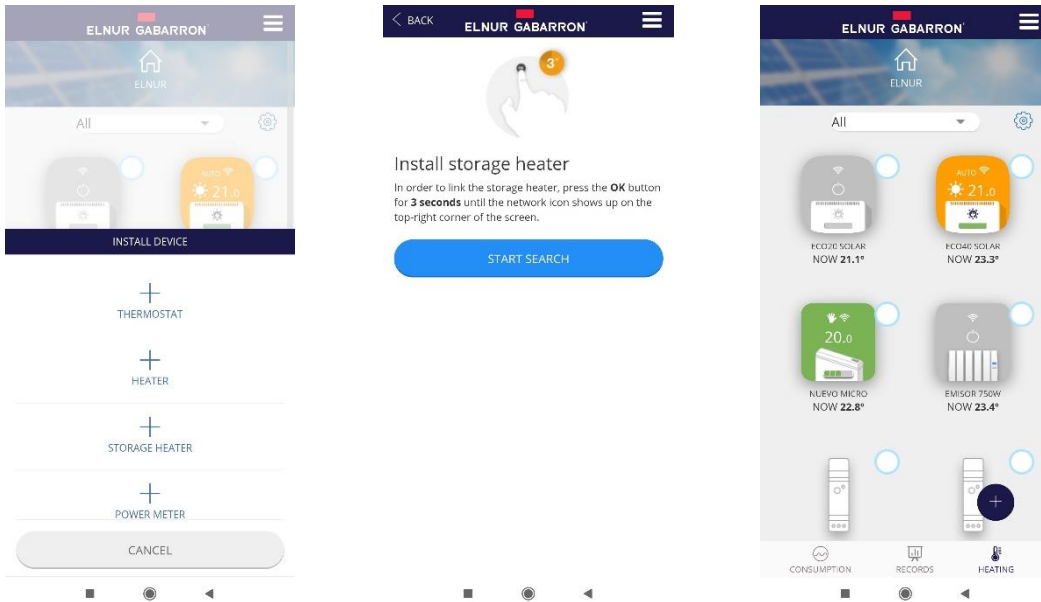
ELNUR GABARRON

ELNUR

All

AUTO

21.0

INSTALL DEVICE

THERMOSTAT

HEATER

STORAGE HEATER

POWER METER

CANCEL

BACK

ELNUR GABARRON

3"

Install storage heater

In order to link the storage heater, press the **OK** button for **3 seconds** until the network icon shows up on the top-right corner of the screen.

START SEARCH

ELNUR GABARRON

ELNUR

All

AUTO

21.0

ECO20 SOLAR
NOW **21.1°**

ECO40 SOLAR
NOW **23.3°**

20.0

NUEVO MICRO
NOW **22.8°**

EMISOR 750W
NOW **23.4°**

CONSUMPTION

RECORDS

HEATING